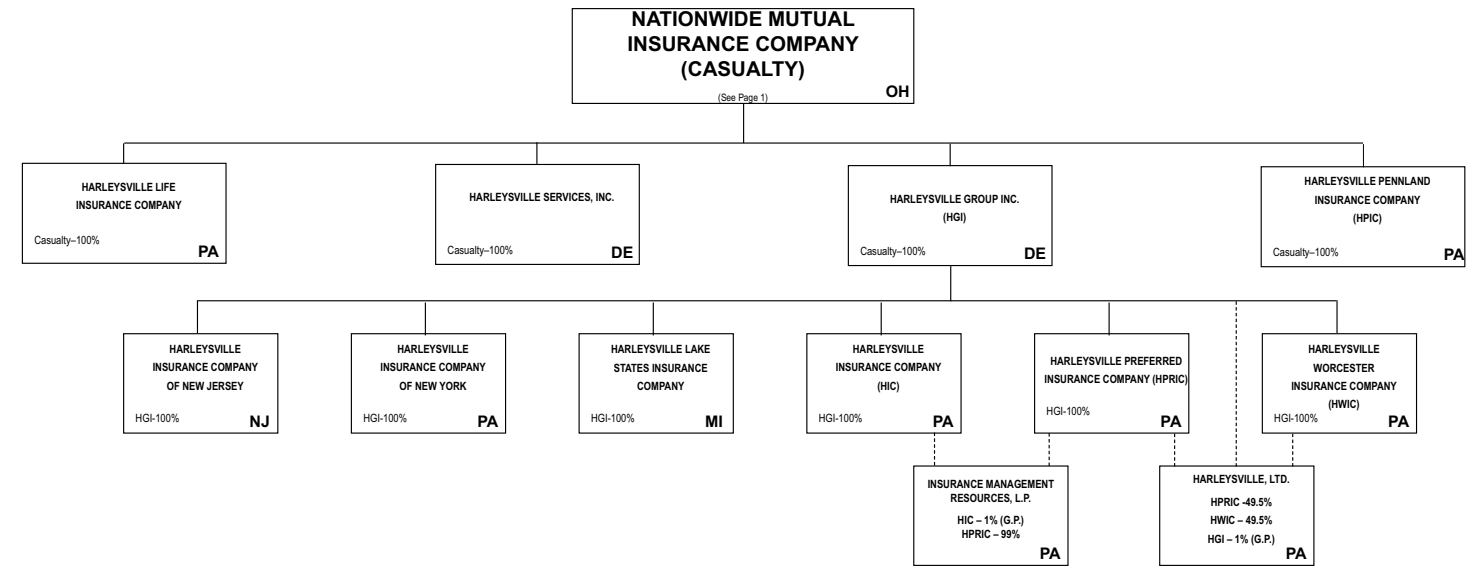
NATIONWIDE MUTUAL INSURANCE COMPANY (CASUALTY)
(See Page 1)
OH

HARLEYSVILLE LIFE INSURANCE COMPANY
Casualty–100%
PA

HARLEYSVILLE SERVICES, INC.
Casualty–100%
DE

HARLEYSVILLE GROUP INC. (HGI)
Casualty–100%
DE

HARLEYSVILLE PENNLAND INSURANCE COMPANY (HPIC)
Casualty–100%
PA

HARLEYSVILLE INSURANCE COMPANY OF NEW JERSEY
HGI-100%
NJ

HARLEYSVILLE INSURANCE COMPANY OF NEW YORK
HGI-100%
PA

HARLEYSVILLE LAKE STATES INSURANCE COMPANY
HGI-100%
MI

HARLEYSVILLE INSURANCE COMPANY (HIC)
HGI-100%
PA

HARLEYSVILLE PREFERRED INSURANCE COMPANY (HPRIC)
HGI-100%
PA

HARLEYSVILLE WORCESTER INSURANCE COMPANY (HWIC)
HGI-100%
PA

INSURANCE MANAGEMENT RESOURCES, L.P.
HIC – 1% (G.P.)
HPRIC – 99%
PA

HARLEYSVILLE, LTD.
HPRIC -49.5%
HWIC – 49.5%
HGI – 1% (G.P.)
PA